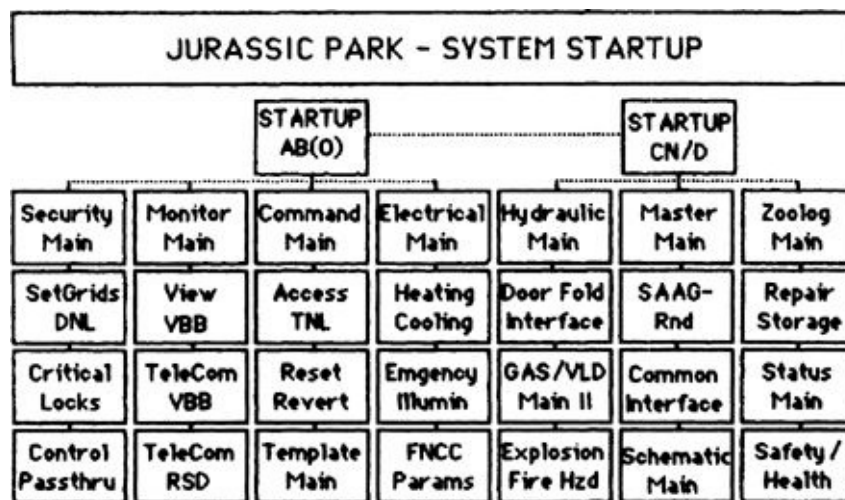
JURASSIC PARK - SYSTEM STARTUP

STARTUP AB(0)

STARTUP CN/D

| Security Main | Monitor Main | Command Main | Electrical Main | Hydraulic Main | Master Main | Zoolog Main |
|---|---|---|---|---|---|---|
| SetGrids DNL | View VBB | Access TNL | Heating Cooling | Door Fold Interface | SAAG-Rnd | Repair Storage |
| Critical Locks | TeleCom VBB | Reset Revert | Emgency Illumin | GAS/VLD Main II | Common Interface | Status Main |
| Control Passthru | TeleCom RSD | Template Main | FNCC Params | Explosion Fire Hzd | Schematic Main | Safety / Health |